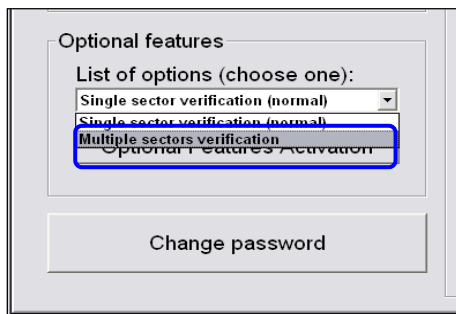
Optional features

List of options (choose one):

Single sector verification (normal)

Single sector verification (normal)

Multiple sectors verification

Optional Features Activation

Change password